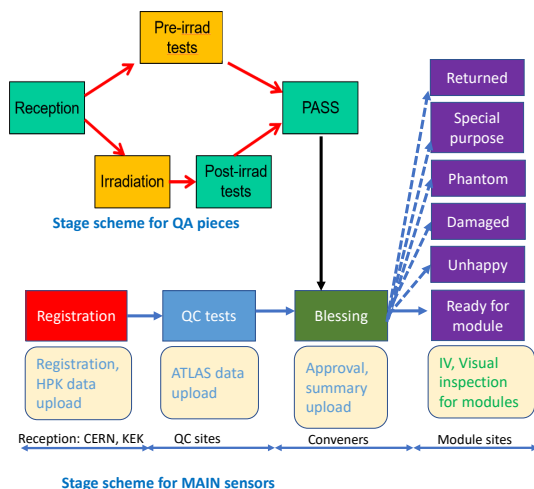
Pre-irrad tests

Reception

PASS

Irradiation

Post-irrad tests

Stage scheme for QA pieces

Returned

Special purpose

Phantom

Damaged

Unhappy

Ready for module

Registration

QC tests

Blessing

Registration, HPK data upload

ATLAS data upload

Approval, summary upload

IV, Visual inspection for modules

Reception: CERN, KEK

QC sites

Conveners

Module sites

Stage scheme for MAIN sensors